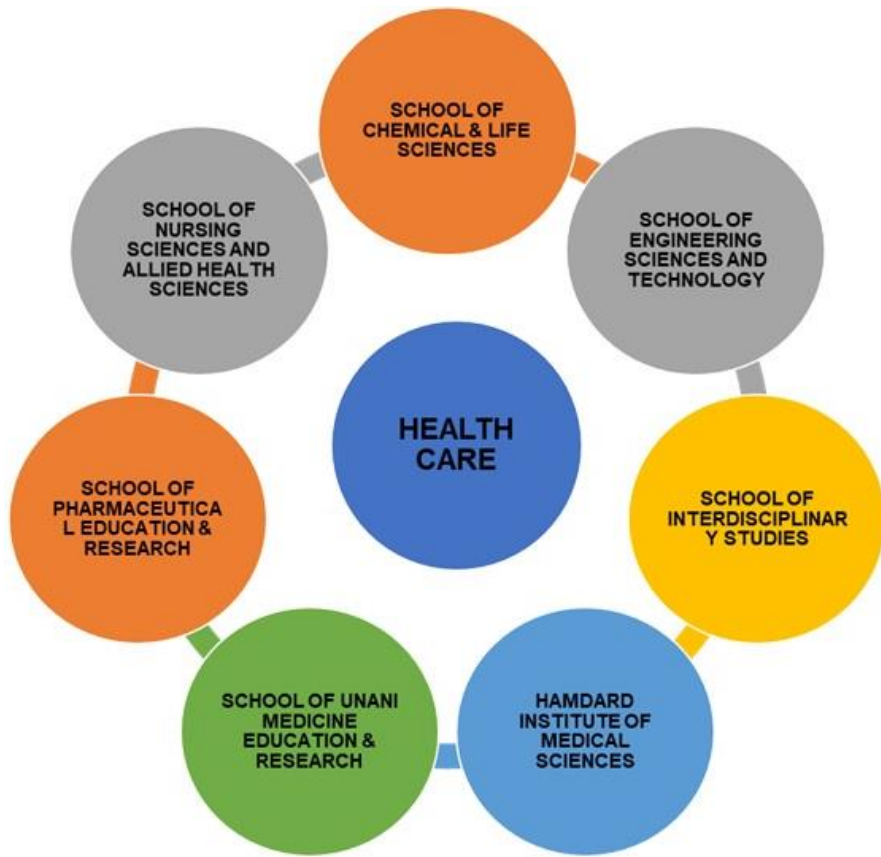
SCHOOL OF CHEMICAL & LIFE SCIENCES

SCHOOL OF ENGINEERING SCIENCES AND TECHNOLOGY

SCHOOL OF INTERDISCIPLINAR Y STUDIES

HAMDARD INSTITUTE OF MEDICAL SCIENCES

SCHOOL OF UNANI MEDICINE EDUCATION & RESEARCH

SCHOOL OF PHARMACEUTICA L EDUCATION & RESEARCH

SCHOOL OF NURSING SCIENCES AND ALLIED HEALTH SCIENCES

HEALTH CARE